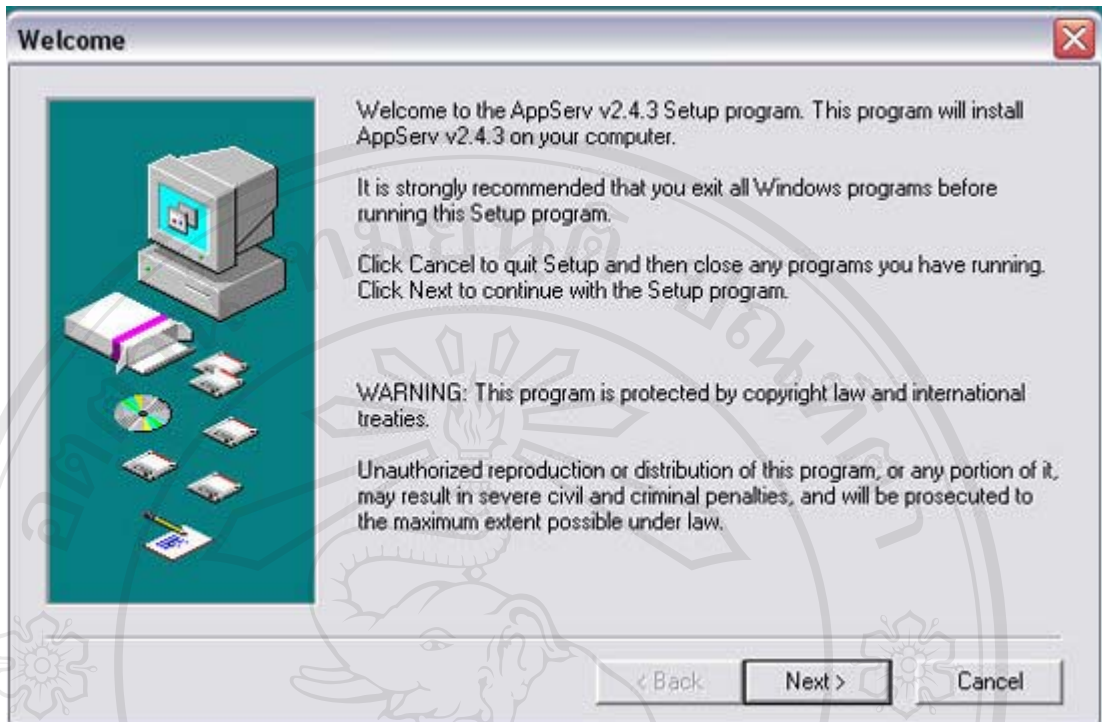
Welcome

Welcome to the AppServ v2.4.3 Setup program. This program will install AppServ v2.4.3 on your computer.

It is strongly recommended that you exit all Windows programs before running this Setup program.

Click Cancel to quit Setup and then close any programs you have running. Click Next to continue with the Setup program.

WARNING: This program is protected by copyright law and international treaties.

Unauthorized reproduction or distribution of this program, or any portion of it, may result in severe civil and criminal penalties, and will be prosecuted to the maximum extent possible under law.

< Back Next > Cancel